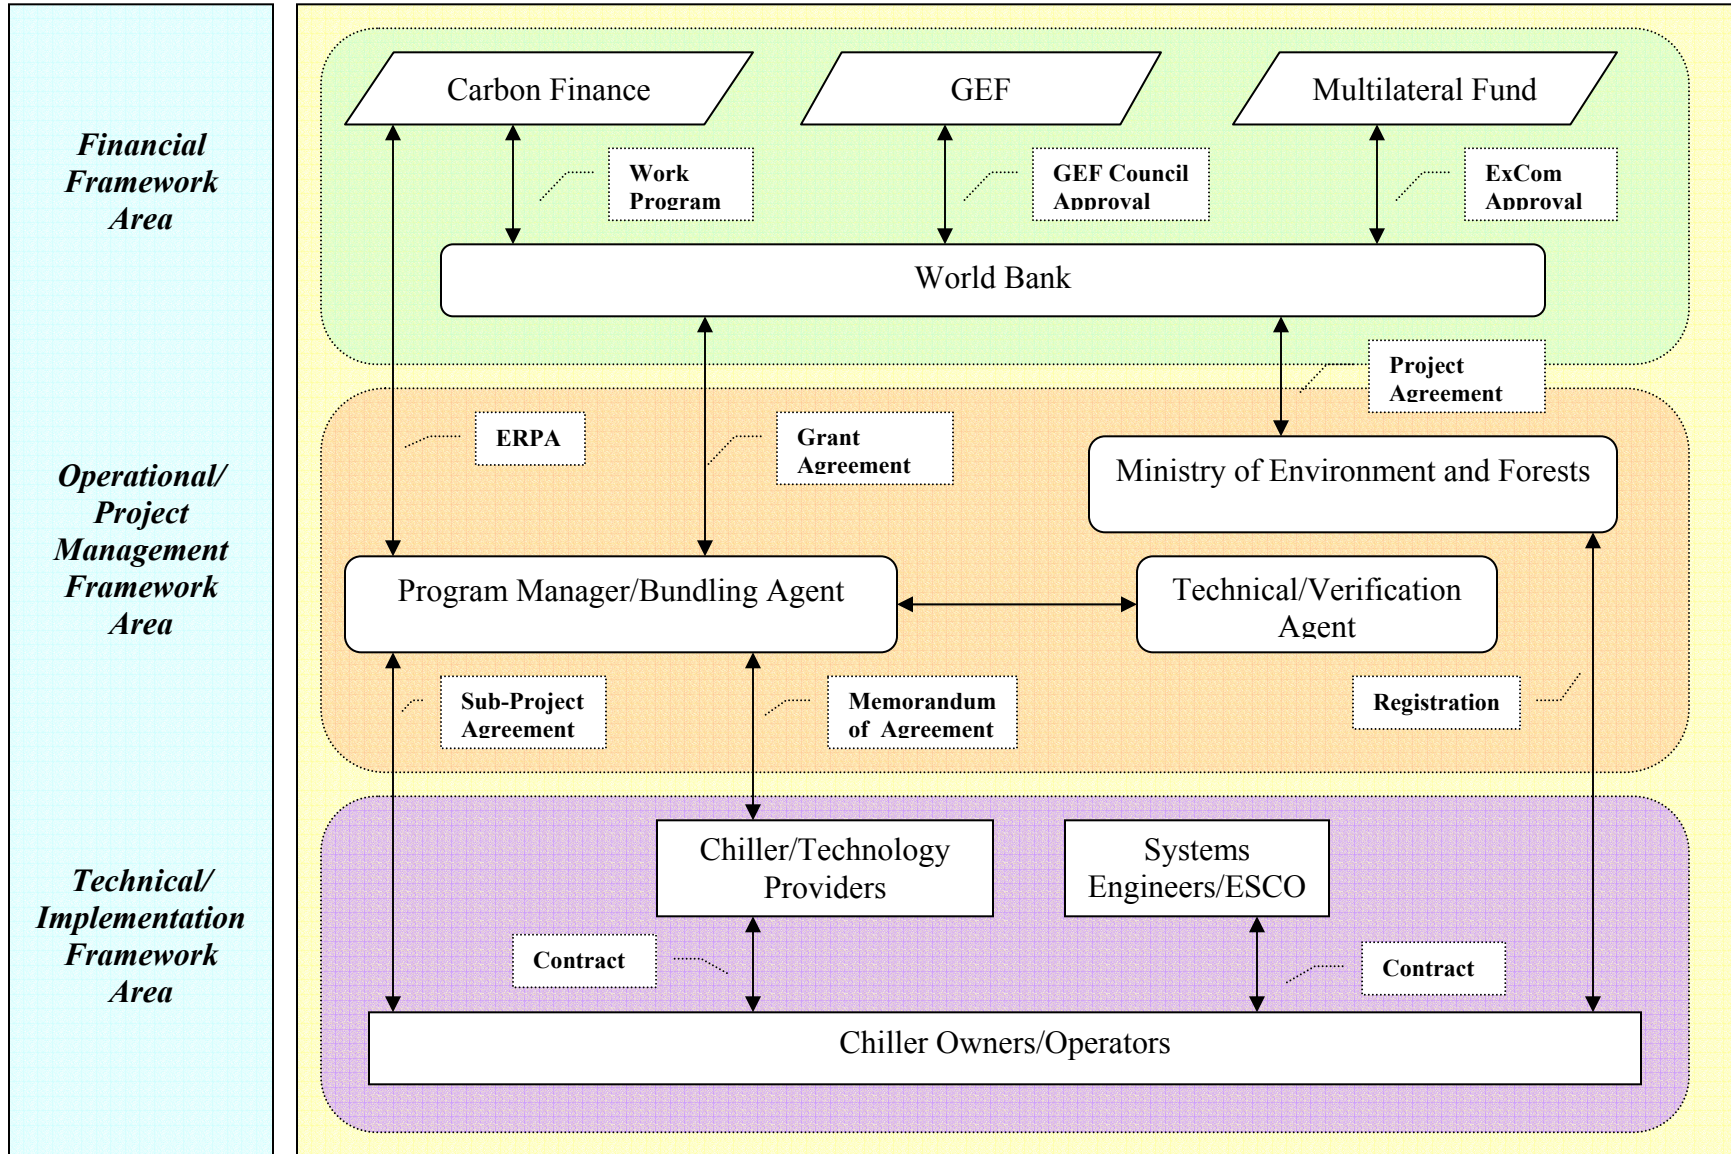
Financial Framework Area

Operational/ Project Management Framework Area

Technical/ Implementation Framework Area

Carbon Finance

GEF

Multilateral Fund

Work Program

GEF Council Approval

ExCom Approval

World Bank

Project Agreement

ERPA

Grant Agreement

Ministry of Environment and Forests

Program Manager/Bundling Agent

Technical/Verification Agent

Sub-Project Agreement

Memorandum of Agreement

Registration

Chiller/Technology Providers

Systems Engineers/ESCO

Contract

Contract

Chiller Owners/Operators